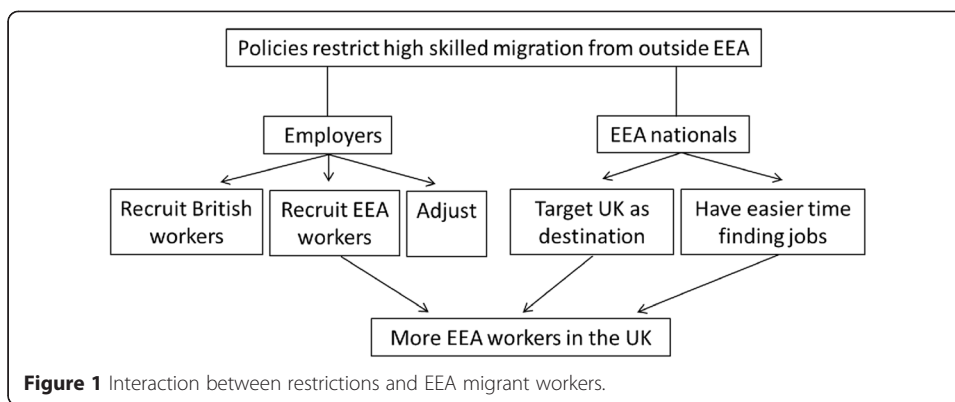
Policies restrict high skilled migration from outside EEA

Employers

EEA nationals

Recruit British workers

Recruit EEA workers

Adjust

Target UK as destination

Have easier time finding jobs

More EEA workers in the UK

**Figure 1** Interaction between restrictions and EEA migrant workers.